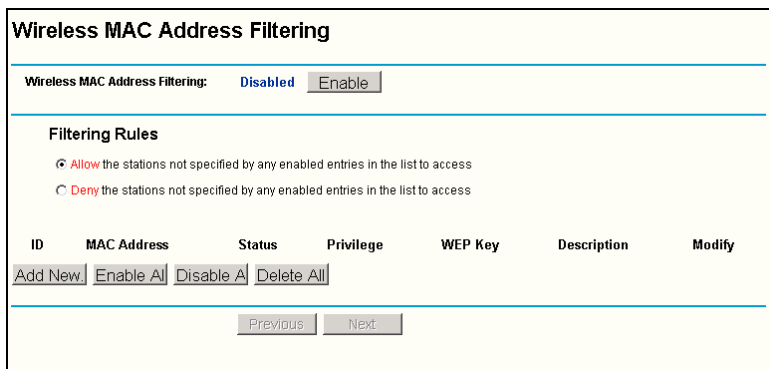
Wireless MAC Address Filtering

Wireless MAC Address Filtering: Disabled Enable

Filtering Rules

Allow the stations not specified by any enabled entries in the list to access

Deny the stations not specified by any enabled entries in the list to access

| ID | MAC Address | Status | Privilege | WEP Key | Description | Modify |
|---|---|---|---|---|---|---|

Add New. Enable Al Disable A Delete All

Previous Next